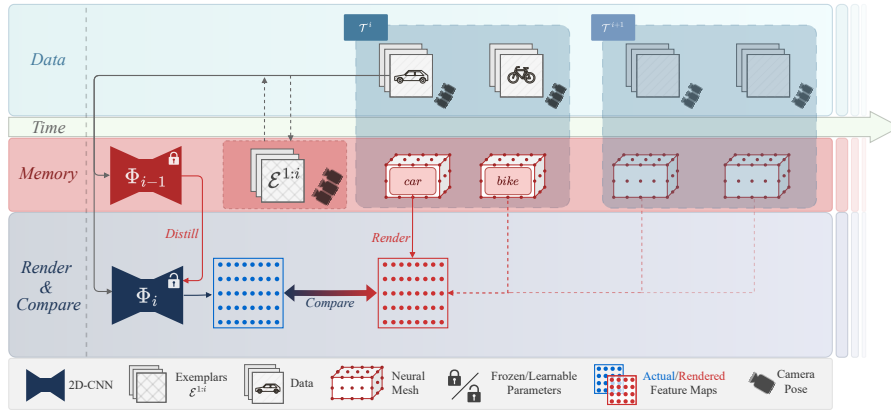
Data

$\mathcal{T}^i$

$\mathcal{T}^{i+1}$

Time

Memory

$\Phi_{i-1}$

$\mathcal{E}^{1:i}$

car

bike

Distill

Render

Render & Compare

$\Phi_i$

Compare

2D-CNN

Exemplars $\mathcal{E}^{1:i}$

Data

Neural Mesh

Frozen/Learnable Parameters

Actual/Rendered Feature Maps

Camera Pose